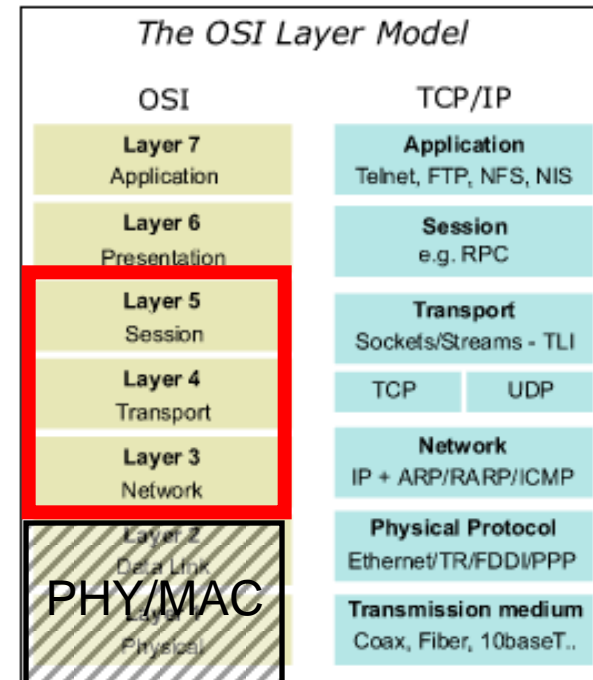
The OSI Layer Model

OSI

Layer 7
Application

Layer 6
Presentation

Layer 5
Session

Layer 4
Transport

Layer 3
Network

Layer 2
Data Link

Layer 1
Physical

PHY/MAC

TCP/IP

Application
Telnet, FTP, NFS, NIS

Session
e.g. RPC

Transport
Sockets/Streams - TLI

TCP

UDP

Network
IP + ARP/RARP/ICMP

Physical Protocol
Ethernet/TR/FDDI/PPP

Transmission medium
Coax, Fiber, 10baseT..